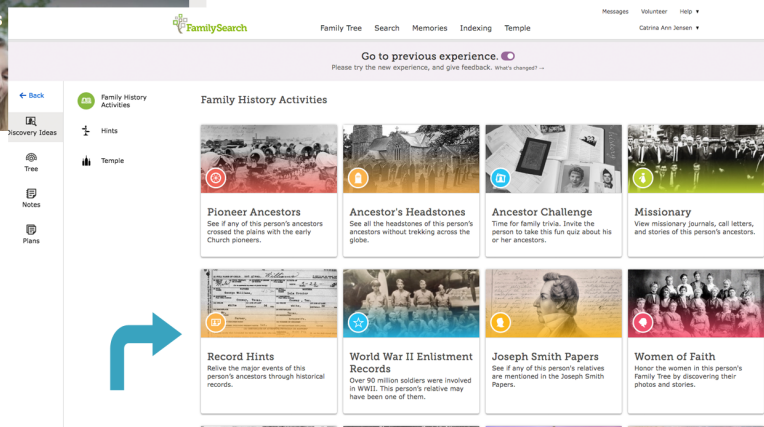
FamilySearch

Family Tree Search Memories Indexing Temple

Messages Volunteer Help ▾

Catrina Ann Jensen ▾

Go to previous experience.

Please try the new experience, and give feedback. What's changed? →

← Back

Discovery Ideas

Tree

Notes

Plans

Family History Activities

Hints

Temple

Family History Activities

Pioneer Ancestors

See if any of this person's ancestors crossed the plains with the early Church pioneers.

Ancestor's Headstones

See all the headstones of this person's ancestors without trekking across the globe.

Ancestor Challenge

Time for family trivia. Invite the person to take this fun quiz about his or her ancestors.

Missionary

View missionary journals, call letters, and stories of this person's ancestors.

Record Hints

Relive the major events of this person's ancestors through historical records.

World War II Enlistment Records

Over 90 million soldiers were involved in WWII. This person's relative may have been one of them.

Joseph Smith Papers

See if any of this person's relatives are mentioned in the Joseph Smith Papers.

Women of Faith

Honor the women in this person's Family Tree by discovering their photos and stories.